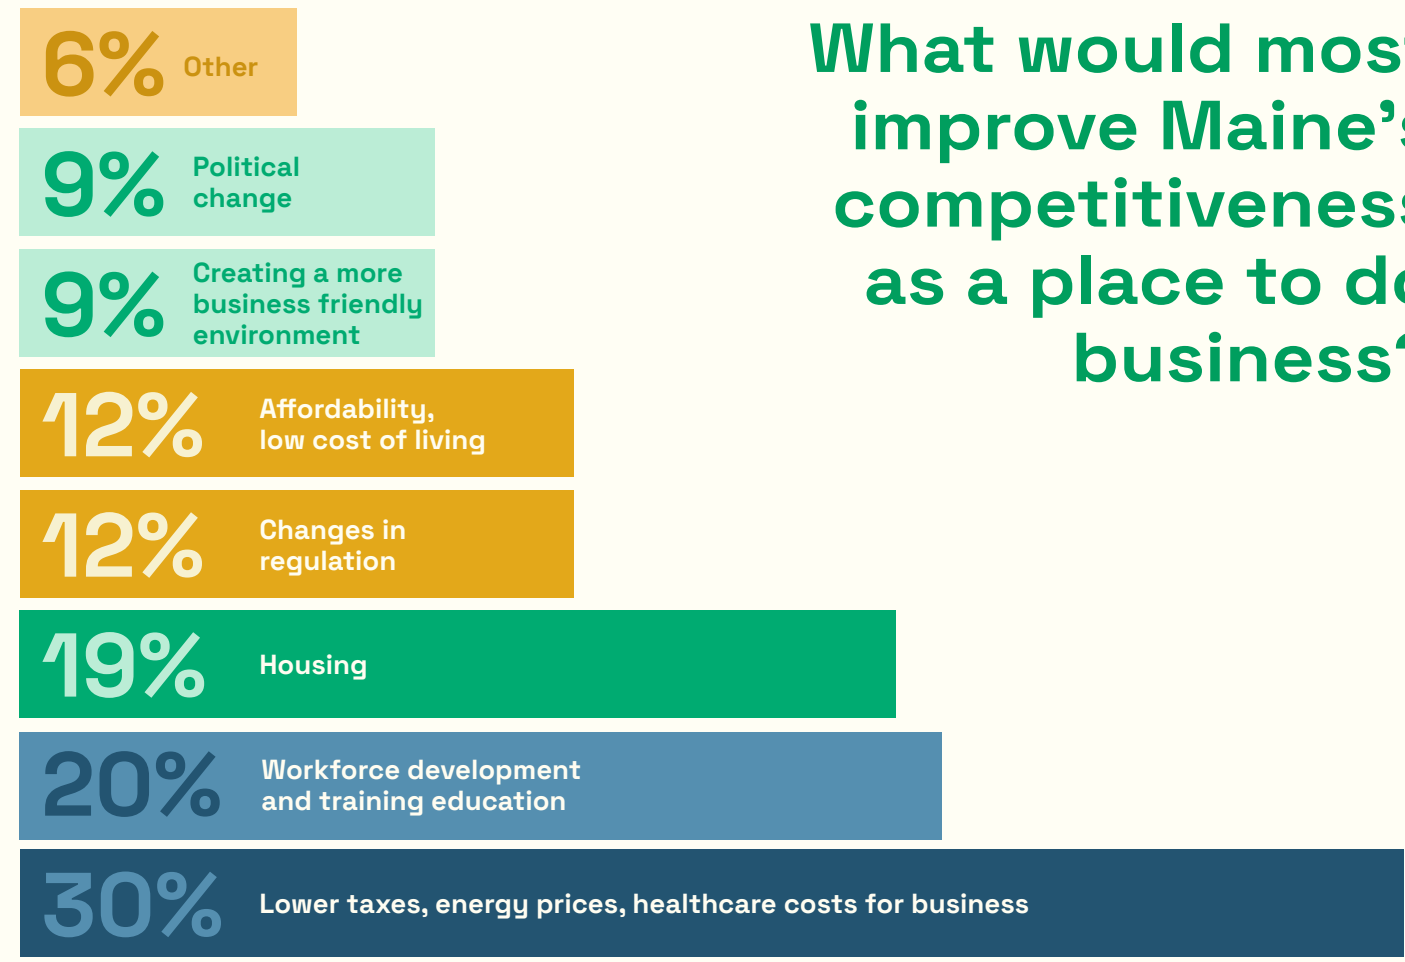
What would mos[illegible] improve Maine'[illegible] competitivenes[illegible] as a place to d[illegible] business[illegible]

6% Other

9% Political change

9% Creating a more business friendly environment

12% Affordability, low cost of living

12% Changes in regulation

19% Housing

20% Workforce development and training education

30% Lower taxes, energy prices, healthcare costs for business